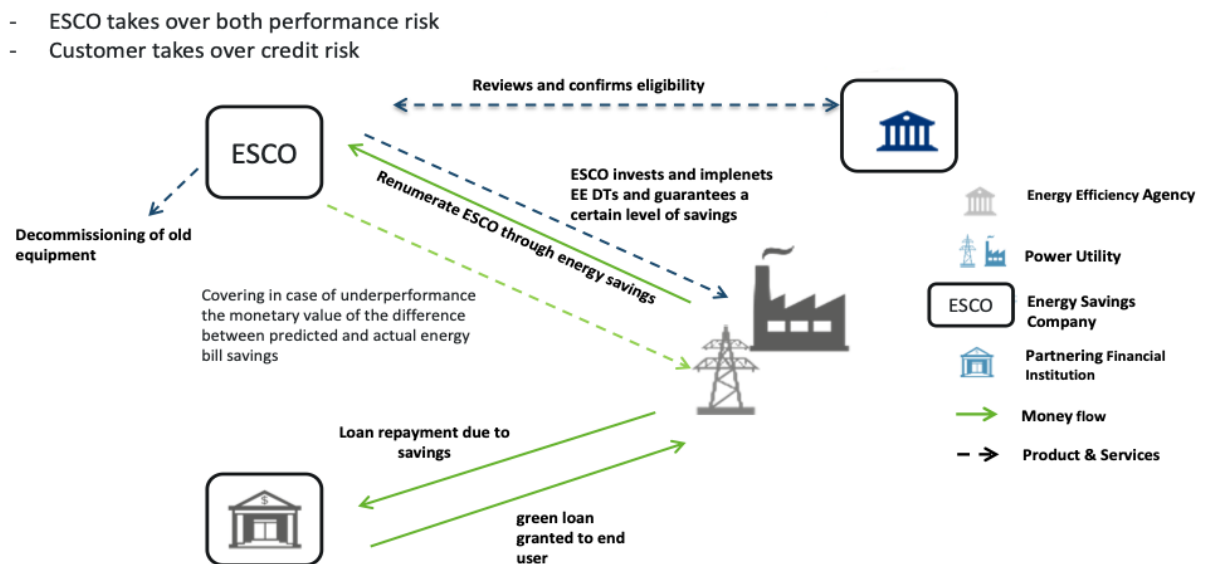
- ESCO takes over both performance risk
- Customer takes over credit risk

Reviews and confirms eligibility

ESCO

ESCO invests and implenets EE DTs and guarantees a certain level of savings

Renumerate ESCO through energy savings

Decommissioning of old equipment

Covering in case of underperformance the monetary value of the difference between predicted and actual energy bill savings

Loan repayment due to savings

green loan granted to end user

Energy Efficiency Agency

Power Utility

ESCO Energy Savings Company

Partnering Financial Institution

Money flow

Product & Services